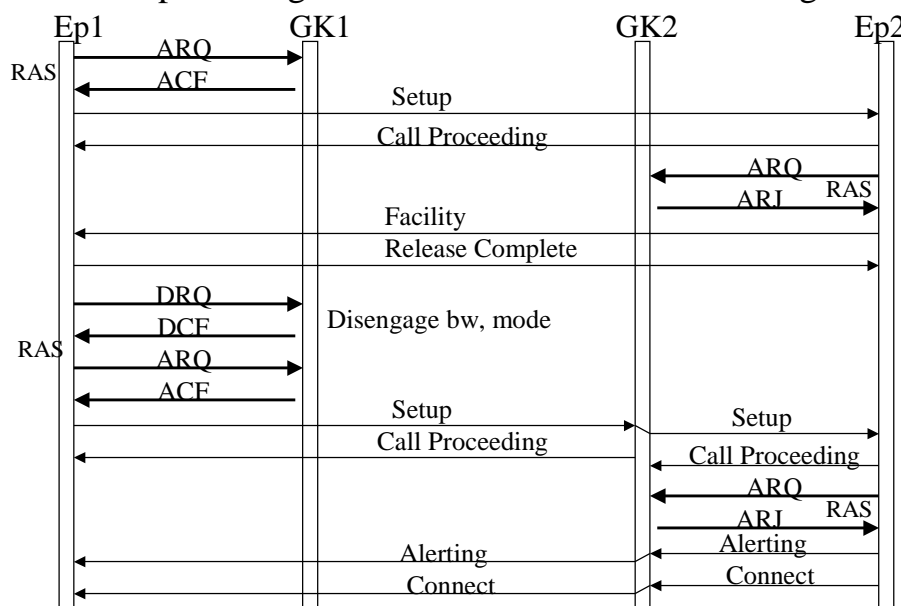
Ep1
GK1
GK2
Ep2

RAS
ARQ
ACF
Setup
Call Proceeding
ARQ
ARJ
RAS
Facility
Release Complete
DRQ
DCF
Disengage bw, mode
RAS
ARQ
ACF
Setup
Setup
Call Proceeding
Call Proceeding
ARQ
ARJ
RAS
Alerting
Alerting
Connect
Connect